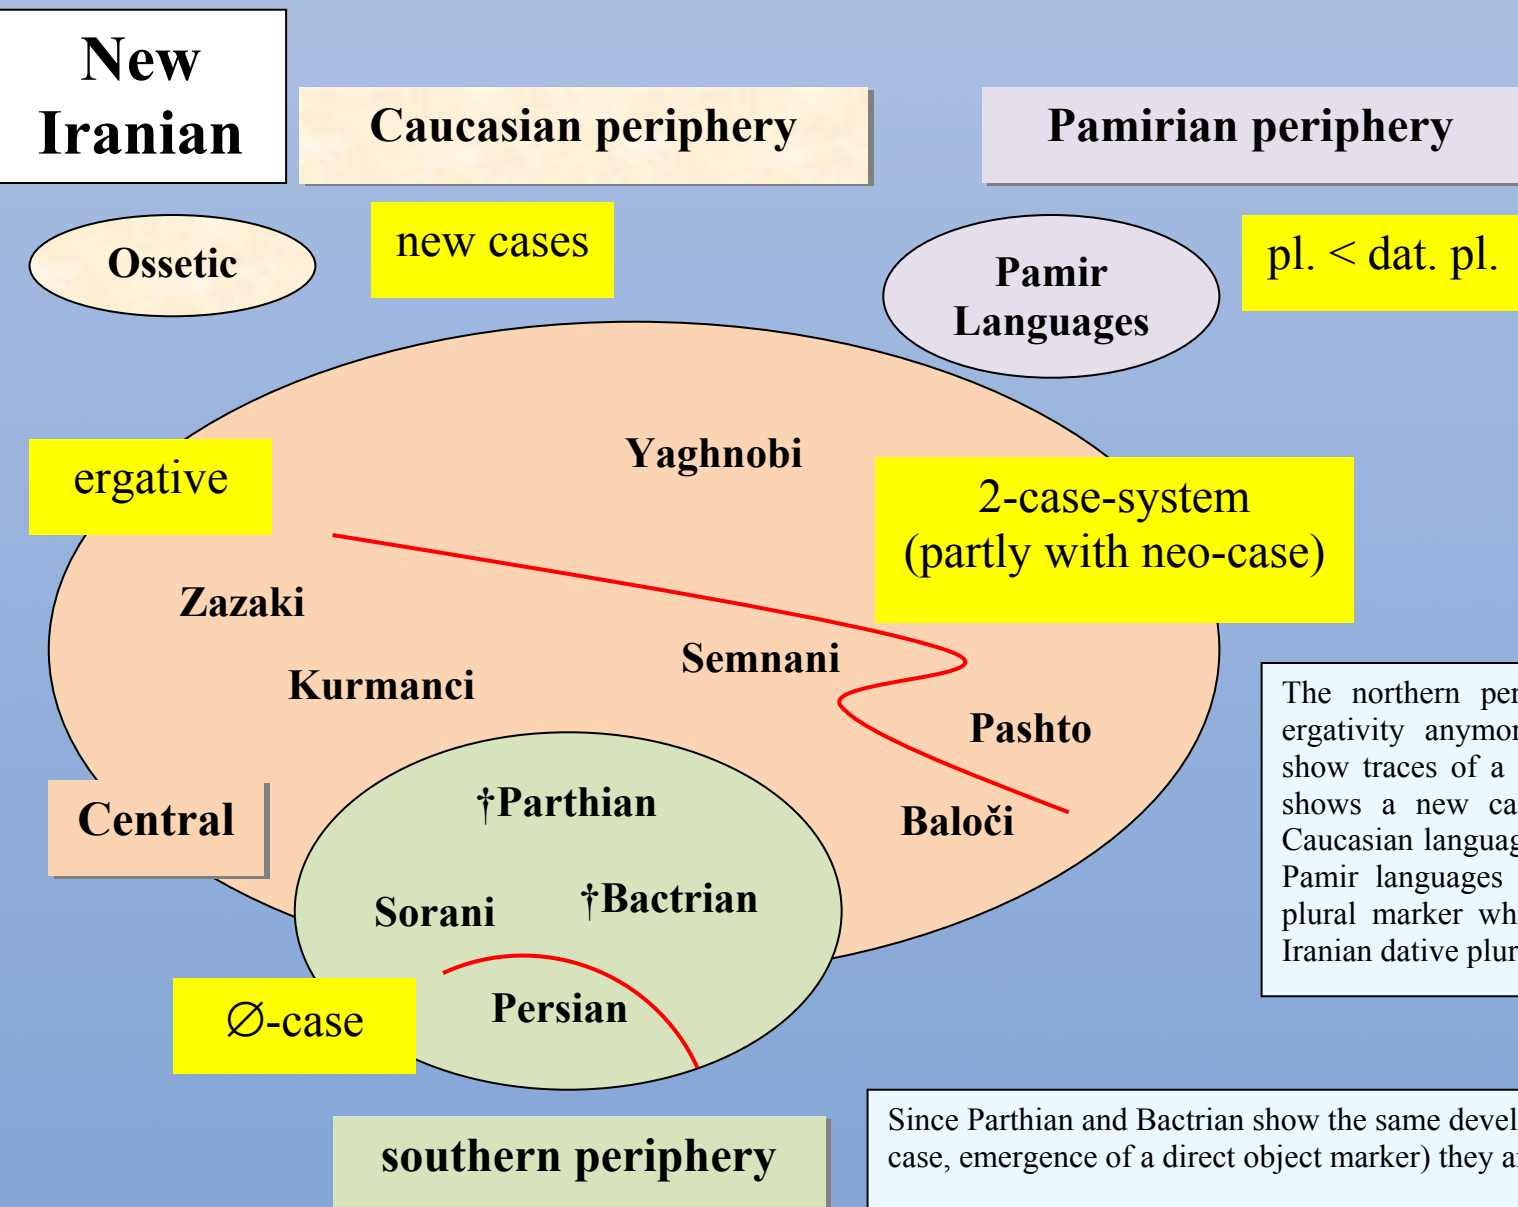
New Iranian

Caucasian periphery

Pamirian periphery

Ossetic

new cases

Pamir Languages

pl. < dat. pl.

ergative

Yaghnobi

2-case-system (partly with neo-case)

Zazaki

Kurmanci

Semnani

Pashto

Central

†Parthian

Baloči

Sorani

†Bactrian

Persian

∅-case

southern periphery

The northern per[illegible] ergativity anymor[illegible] show traces of a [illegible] shows a new ca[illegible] Caucasian languag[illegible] Pamir languages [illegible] plural marker wh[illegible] Iranian dative plur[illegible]

Since Parthian and Bactrian show the same devel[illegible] case, emergence of a direct object marker) they a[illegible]